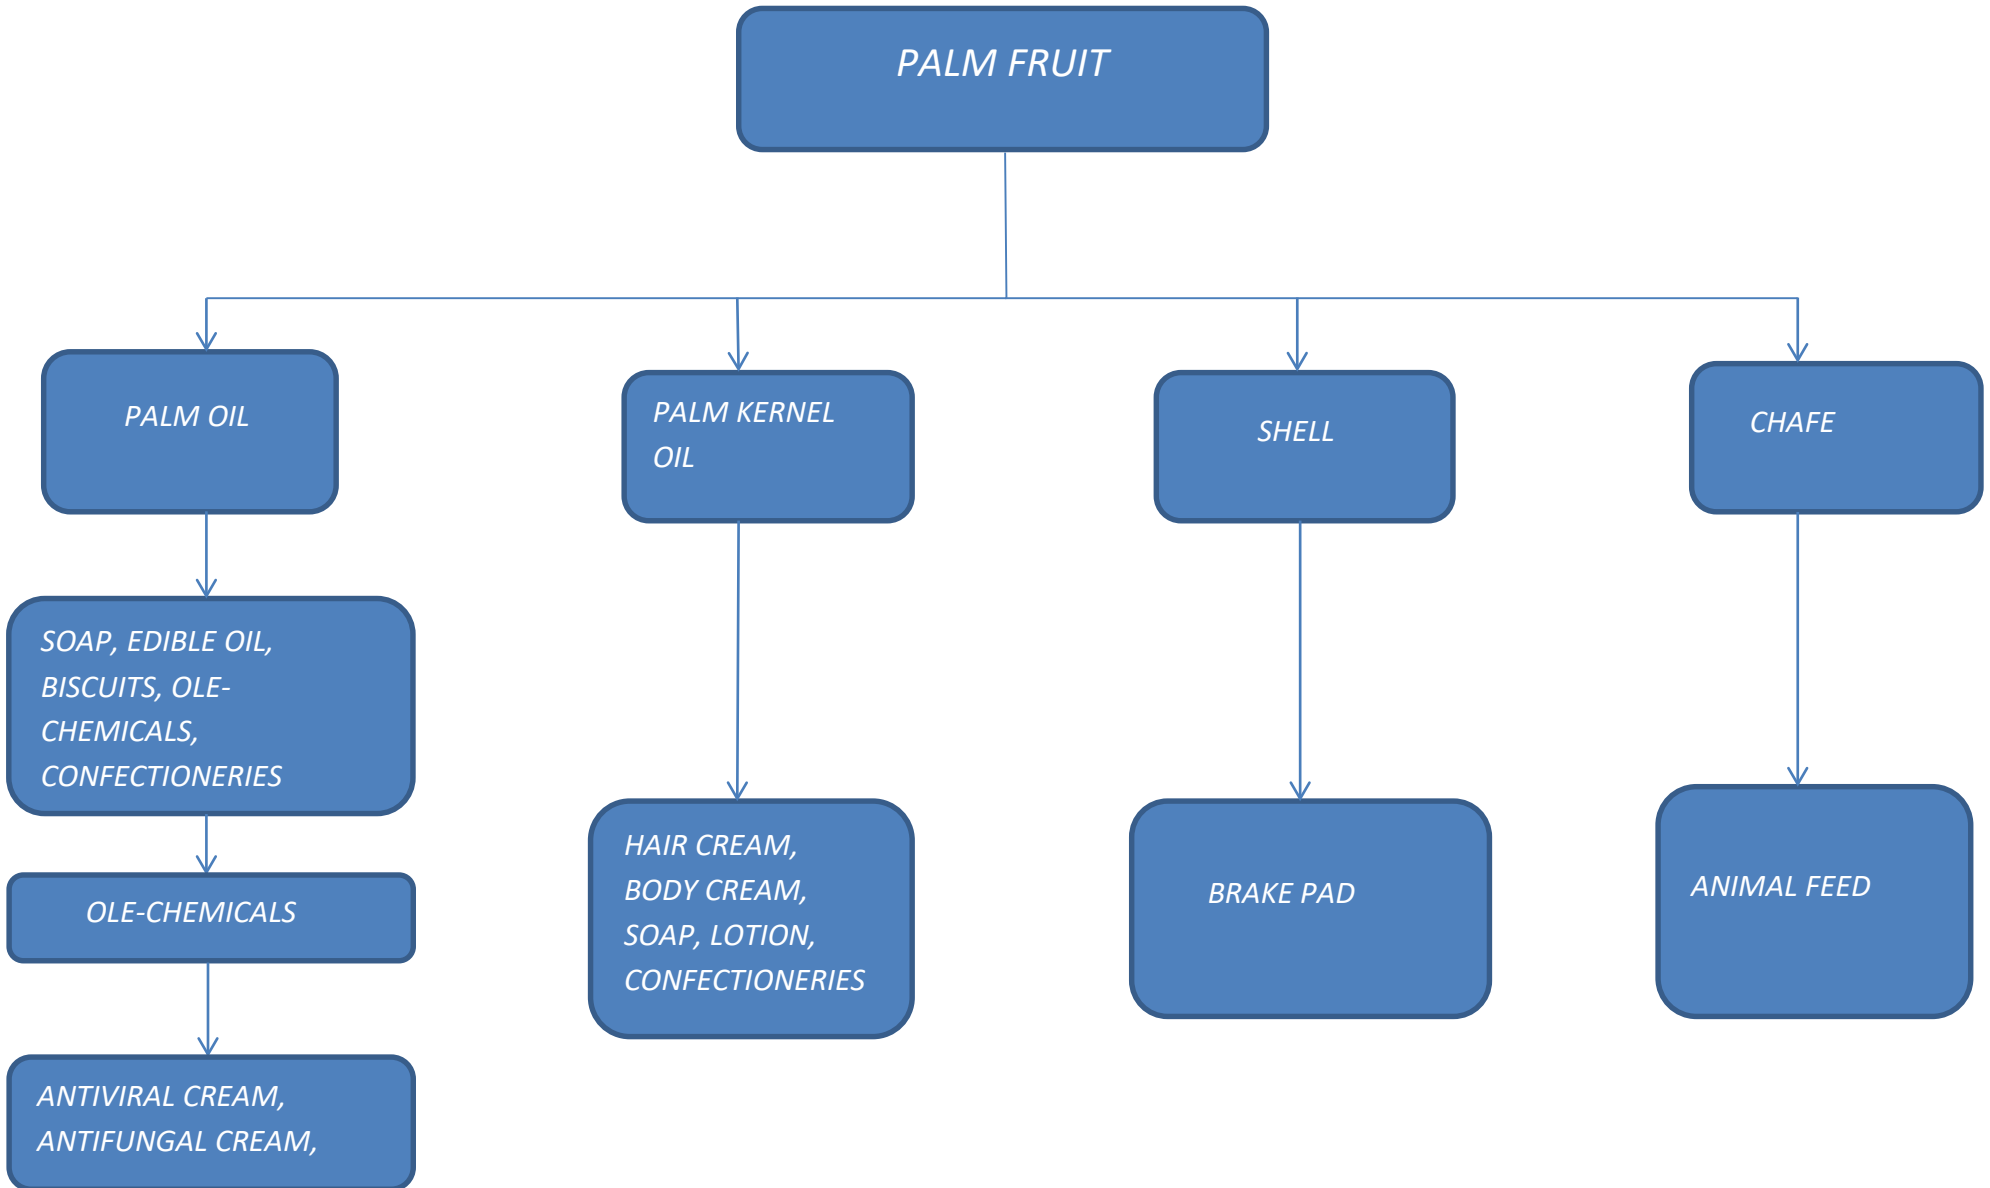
PALM FRUIT

PALM OIL

PALM KERNEL OIL

SHELL

CHAFE

SOAP, EDIBLE OIL, BISCUITS, OLE-CHEMICALS, CONFECTIONERIES

OLE-CHEMICALS

ANTIVIRAL CREAM, ANTIFUNGAL CREAM,

HAIR CREAM, BODY CREAM, SOAP, LOTION, CONFECTIONERIES

BRAKE PAD

ANIMAL FEED